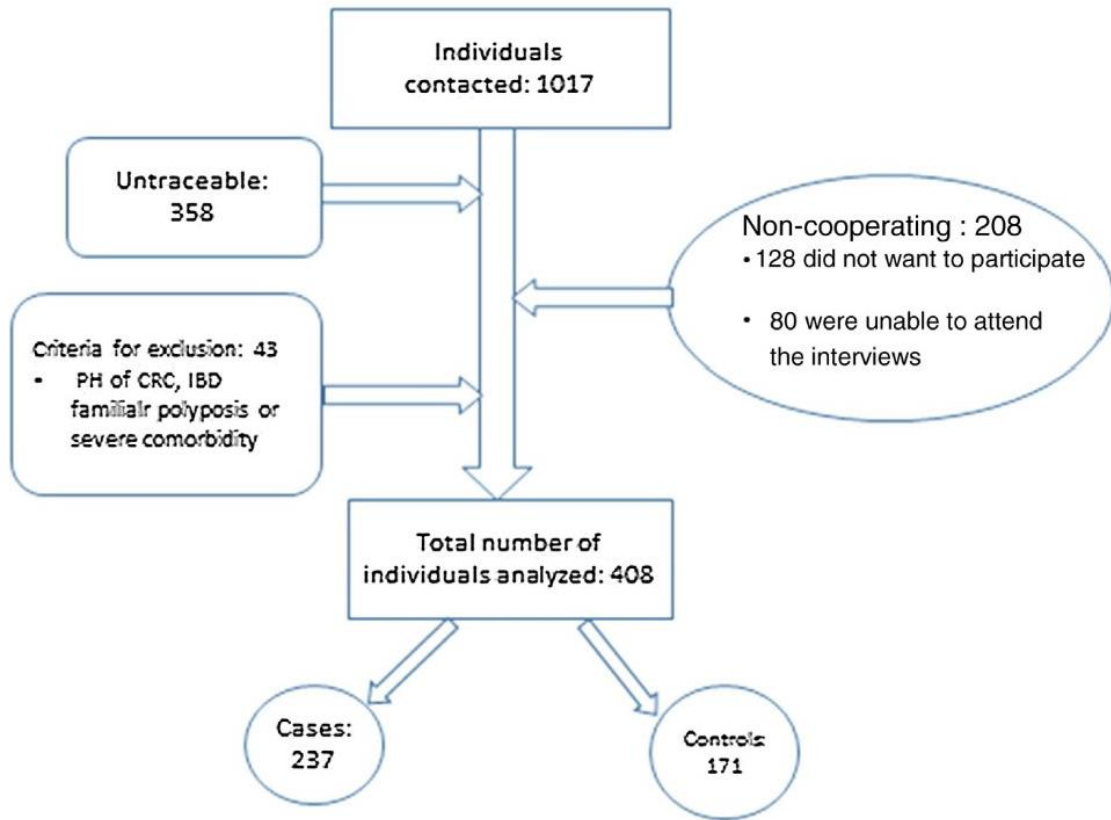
Individuals contacted: 1017

Untraceable: 358

Non-cooperating : 208
• 128 did not want to participate
• 80 were unable to attend the interviews

Criteria for exclusion: 43
• PH of CRC, IBD familialr polyposis or severe comorbidity

Total number of individuals analyzed: 408

Cases: 237

Controls: 171